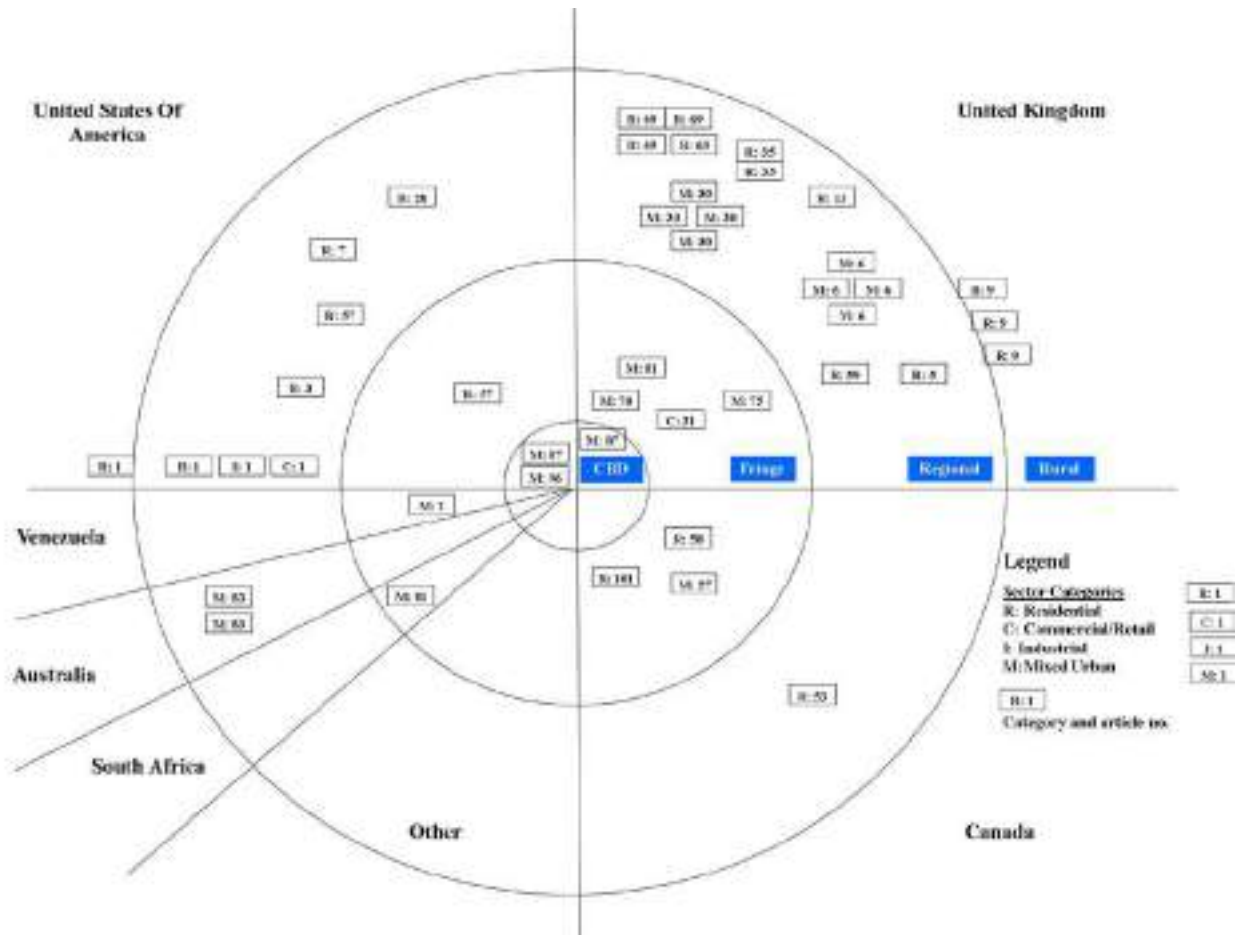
United States Of America

United Kingdom

R: 49 R: 49
R: 49 R: 49
R: 35
R: 35
M: 30
M: 30 M: 30
M: 30
R: 12
R: 28
R: 7
R: 57
R: 8
R: 77
M: 6
M: 6 M: 6
M: 6
R: 9
R: 9
R: 9
M: 81
M: 78
C: 21
M: 75
R: 59
R: 5
M: 87
M: 86
M: 87
R: 1
R: 1
I: 1
C: 1

CBD
Fringe
Regional
Rural

M: 1

Venezuela

M: 83
M: 83
M: 81
R: 58
R: 101
M: 57

Legend
Sector Categories
R: Residential
C: Commercial/Retail
I: Industrial
M: Mixed Urban
R: 1
C: 1
I: 1
M: 1
R: 1
Category and article no.

Australia

R: 53

South Africa

Other

Canada